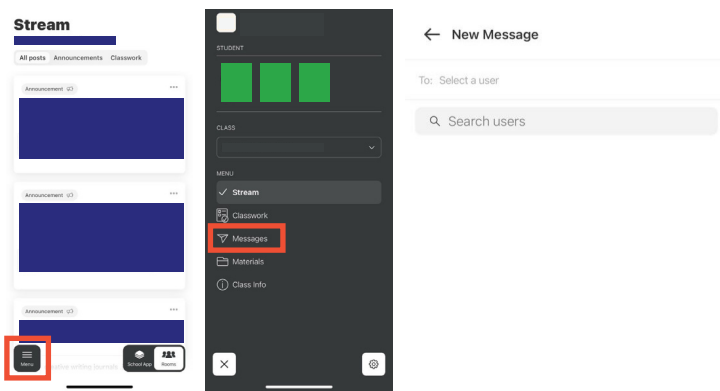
Stream

All posts Announcements Classwork

Announcement

Announcement

Announcement

Menu

School App Rooms

STUDENT

CLASS

MENU

Stream

Classwork

Messages

Materials

Class Info

New Message

To: Select a user

Search users